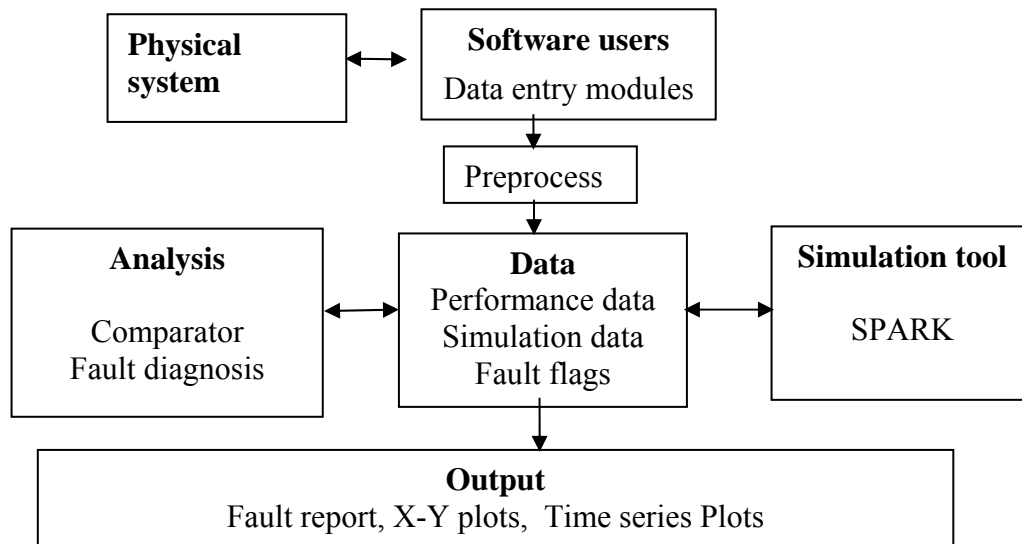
**Physical system**

**Software users**
Data entry modules

Preprocess

**Analysis**
Comparator
Fault diagnosis

**Data**
Performance data
Simulation data
Fault flags

**Simulation tool**
SPARK

**Output**
Fault report, X-Y plots, Time series Plots